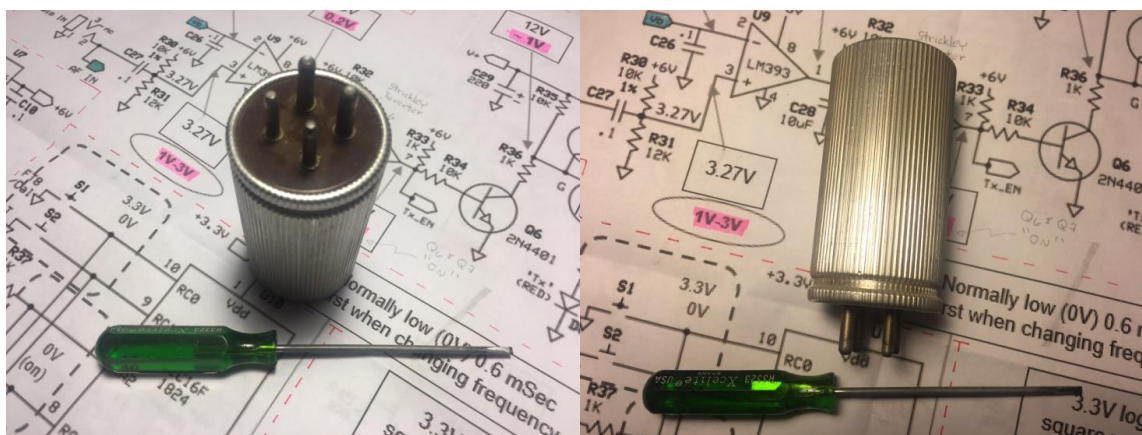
0.2V

12V
~ 1V

U7
RF IN
C10
+6V
C27
.1
R30
10K
R31
12K
3.27V
C26
.1
U9
+6V
LM393
R32
Strickley
C29
220
R35
10K
3.27V
1V-3V
R33
1K
+6V
R34
10K
R36
1K
Tx_EN
Q6
2N4401
Q6 & Q7
"ON"
"Tx"
(RED)
S1
3.3V
0V
S2
R37
+3.3V
10
RC0
9
Vdd
U10
0V
(on)
8
16F
1824
Normally low (0V) 0.6 mSec
rst when changing frequency
3.3

Vb
C26
.1
U9
R32
Strickley
R30
10K
1%
+6V
2
3
8
LM393
1
4
C28
10uF
+6V
R36
1K
C27
.1
3.27V
R31
12K
R33
1K
7
R34
10K
Tx_EN
Q6
2N440
Q6 & Q7
"ON"
3.27V
1V-3V
S1
3.3V
0V
+3.3V
S2
10
RC0
Vdd
R37
1K
Normally low (0V) 0.6
rst when changing freq
R3323 Xcelite USA
3.3V lo
square